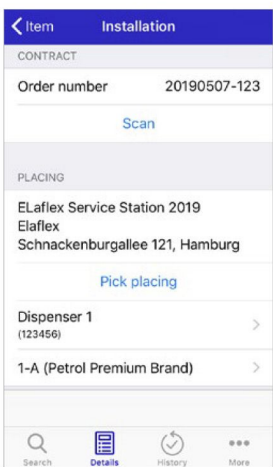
Item
Installation

CONTRACT

Order number 20190507-123

Scan

PLACING

ELaflex Service Station 2019
Elaflex
Schnackenburgallee 121, Hamburg

Pick placing

Dispenser 1
(123456)

1-A (Petrol Premium Brand)

Search
Details
History
More